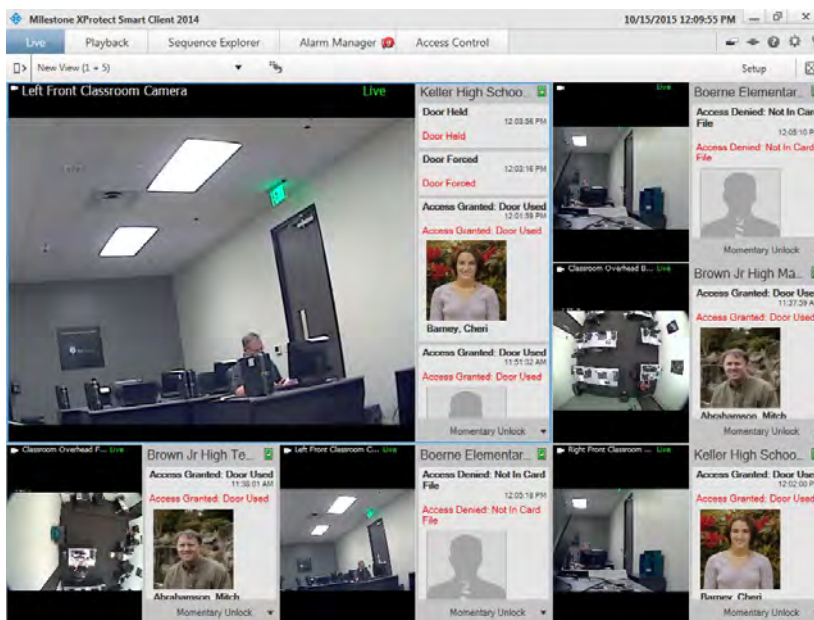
Milestone XProtect Smart Client 2014

10/15/2015 12:09:55 PM

Live | Playback | Sequence Explorer | Alarm Manager | Access Control

New View (1 + 5)

Setup

Left Front Classroom Camera

Live

Keller High Schoo...

Door Held
12:03:56 PM
Door Held

Door Forced
12:03:16 PM
Door Forced

Access Granted: Door Used
12:01:59 PM
Access Granted: Door Used

Barney, Cheri

Access Granted: Door Used
11:51:32 AM
Access Granted: Door Used

Momentary Unlock

Live

Boerne Elementar...

Access Denied: Not In Card File
12:05:10 PM
Access Denied: Not In Card File

Momentary Unlock

Classroom Overhead B... Live

Brown Jr High Ma...

Access Granted: Door Used
11:27:39 AM
Access Granted: Door Used

Abrahamson, Mitch

Momentary Unlock

Classroom Overhead F... Live

Brown Jr High Te...

Access Granted: Door Used
11:38:01 AM
Access Granted: Door Used

Abrahamson, Mitch

Momentary Unlock

Left Front Classroom C... Live

Boerne Elementar...

Access Denied: Not In Card File
12:03:18 PM
Access Denied: Not In Card File

Momentary Unlock

Right Front Classroom ... Live

Keller High Schoo...

Access Granted: Door Used
12:02:00 PM
Access Granted: Door Used

Barney, Cheri

Momentary Unlock